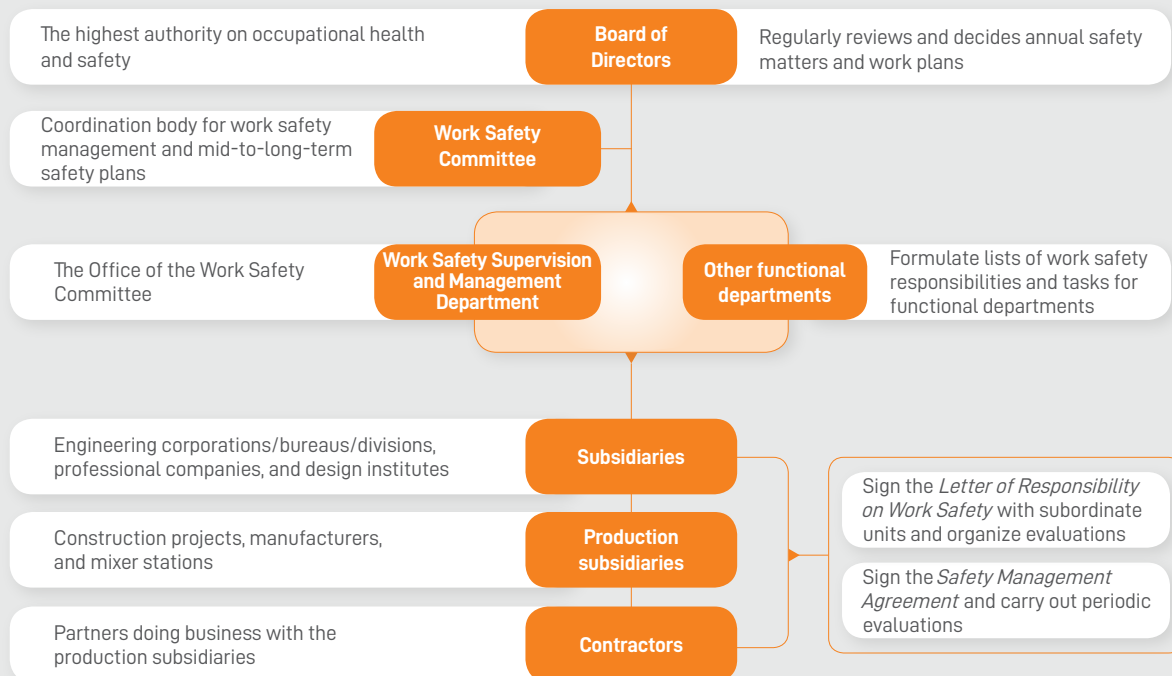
The highest authority on occupational health and safety

Board of Directors

Regularly reviews and decides annual safety matters and work plans

Coordination body for work safety management and mid-to-long-term safety plans

Work Safety Committee

The Office of the Work Safety Committee

Work Safety Supervision and Management Department

Other functional departments

Formulate lists of work safety responsibilities and tasks for functional departments

Engineering corporations/bureaus/divisions, professional companies, and design institutes

Subsidiaries

Construction projects, manufacturers, and mixer stations

Production subsidiaries

Partners doing business with the production subsidiaries

Contractors

Sign the *Letter of Responsibility on Work Safety* with subordinate units and organize evaluations

Sign the *Safety Management Agreement* and carry out periodic evaluations